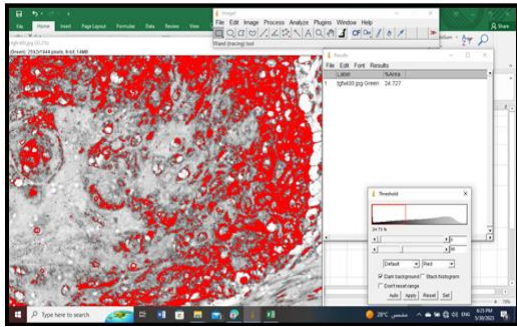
File Home Insert Page Layout Formulas Data Review View

Share

ImageJ

File Edit Image Process Analyze Plugins Window Help

Wand (tracing) tool

fgfx65.jpg (0.2%)

Green; 2592x1944 pixels; 8-bit; 14MB

Results

File Edit Font Results

| | Label | %Area |
|---|---|---|
| 1 | fgfx65.jpg:Green | 34.727 |

Threshold

34.70 %

0

90

Default

Red

Dark background

Stack histogram

Don't reset range

Auto Apply Reset Set

Type here to search

28°C

ENG

8:23 PM

3/30/2023